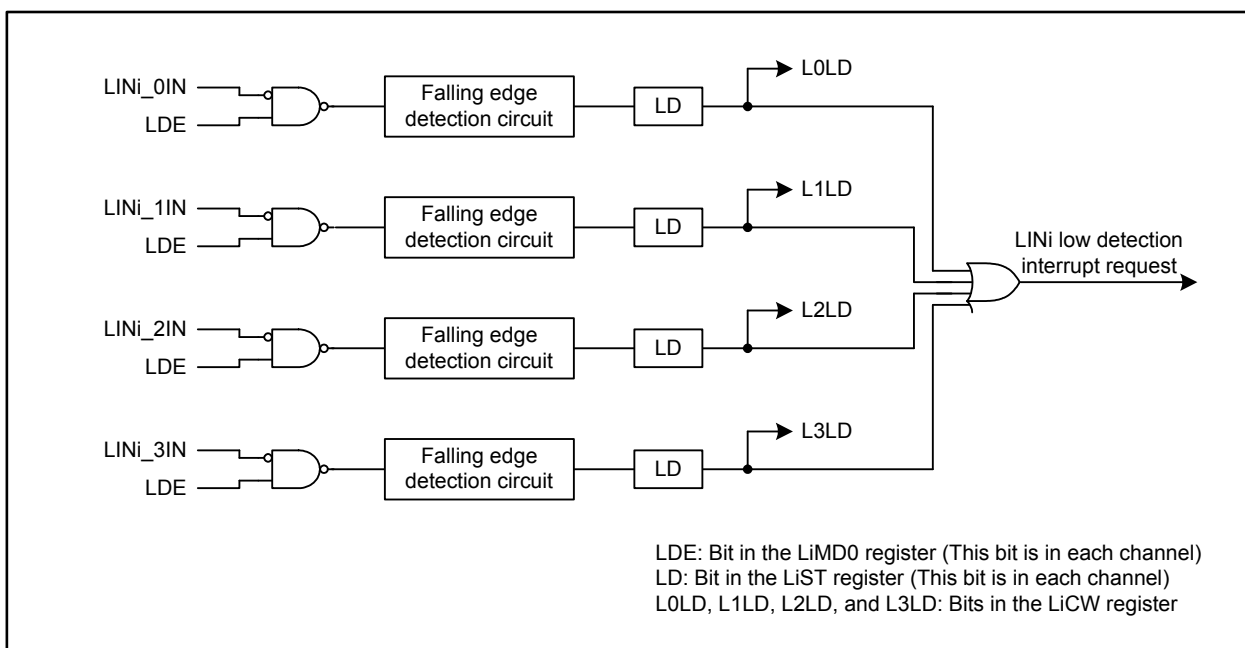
LINi_0IN
LDE
Falling edge detection circuit
LD
L0LD

LINi_1IN
LDE
Falling edge detection circuit
LD
L1LD

LINi low detection interrupt request

LINi_2IN
LDE
Falling edge detection circuit
LD
L2LD

LINi_3IN
LDE
Falling edge detection circuit
LD
L3LD

LDE: Bit in the LiMD0 register (This bit is in each channel)
LD: Bit in the LiST register (This bit is in each channel)
L0LD, L1LD, L2LD, and L3LD: Bits in the LiCW register